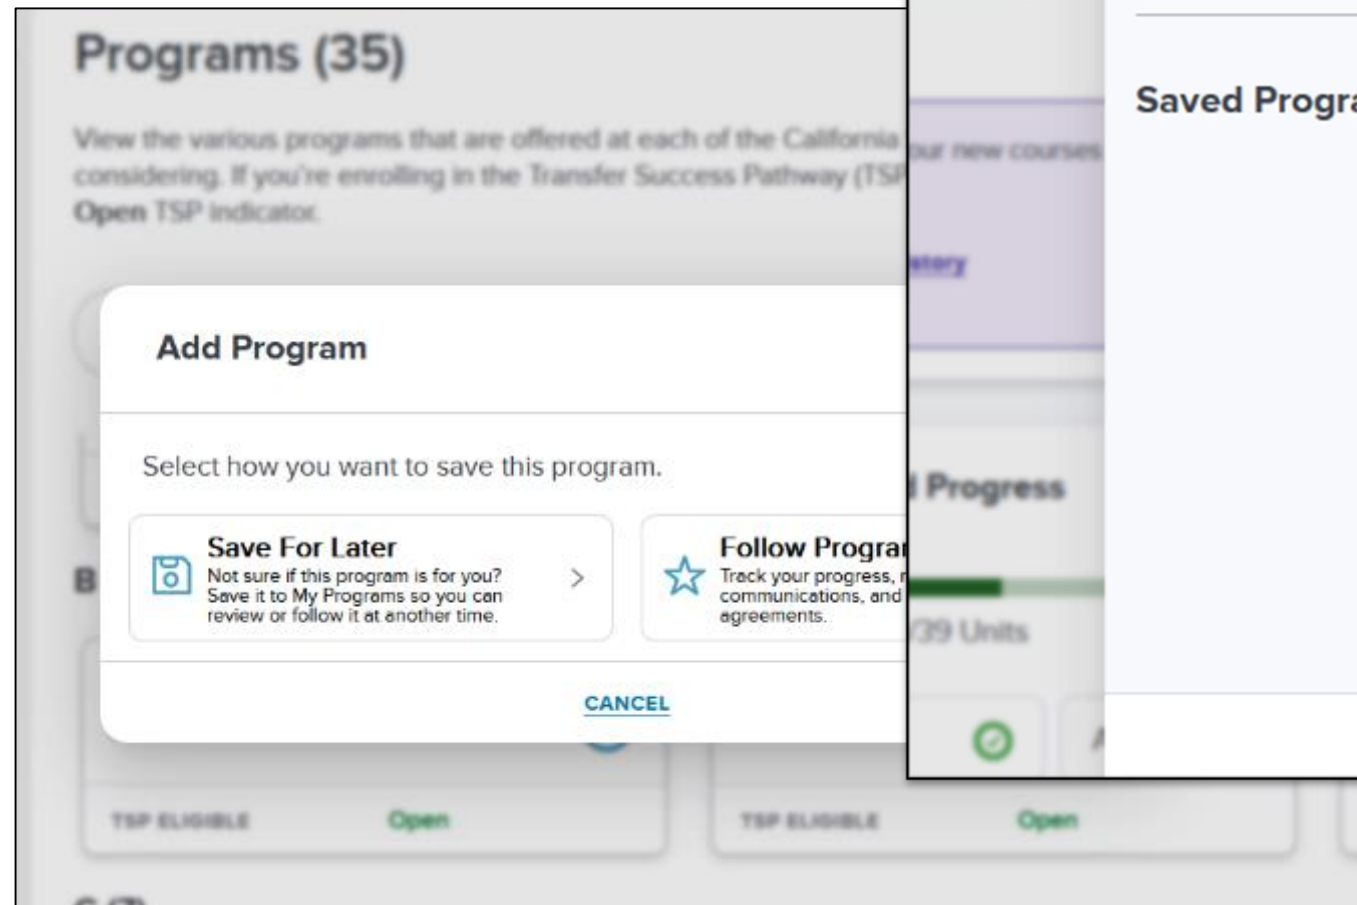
Programs (35)

View the various programs that are offered at each of the California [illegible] considering. If you're enrolling in the Transfer Success Pathway (TSP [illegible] Open TSP indicator.

Add Program

Select how you want to save this program.

Save For Later
Not sure if this program is for you? Save it to My Programs so you can review or follow it at another time.

Follow Progra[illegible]
Track your progress, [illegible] communications, and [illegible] agreements.

CANCEL

B

TSP ELIGIBLE Open

TSP ELIGIBLE Open

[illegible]ur new courses

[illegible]tory

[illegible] Progress

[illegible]/39 Units

Saved Progra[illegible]